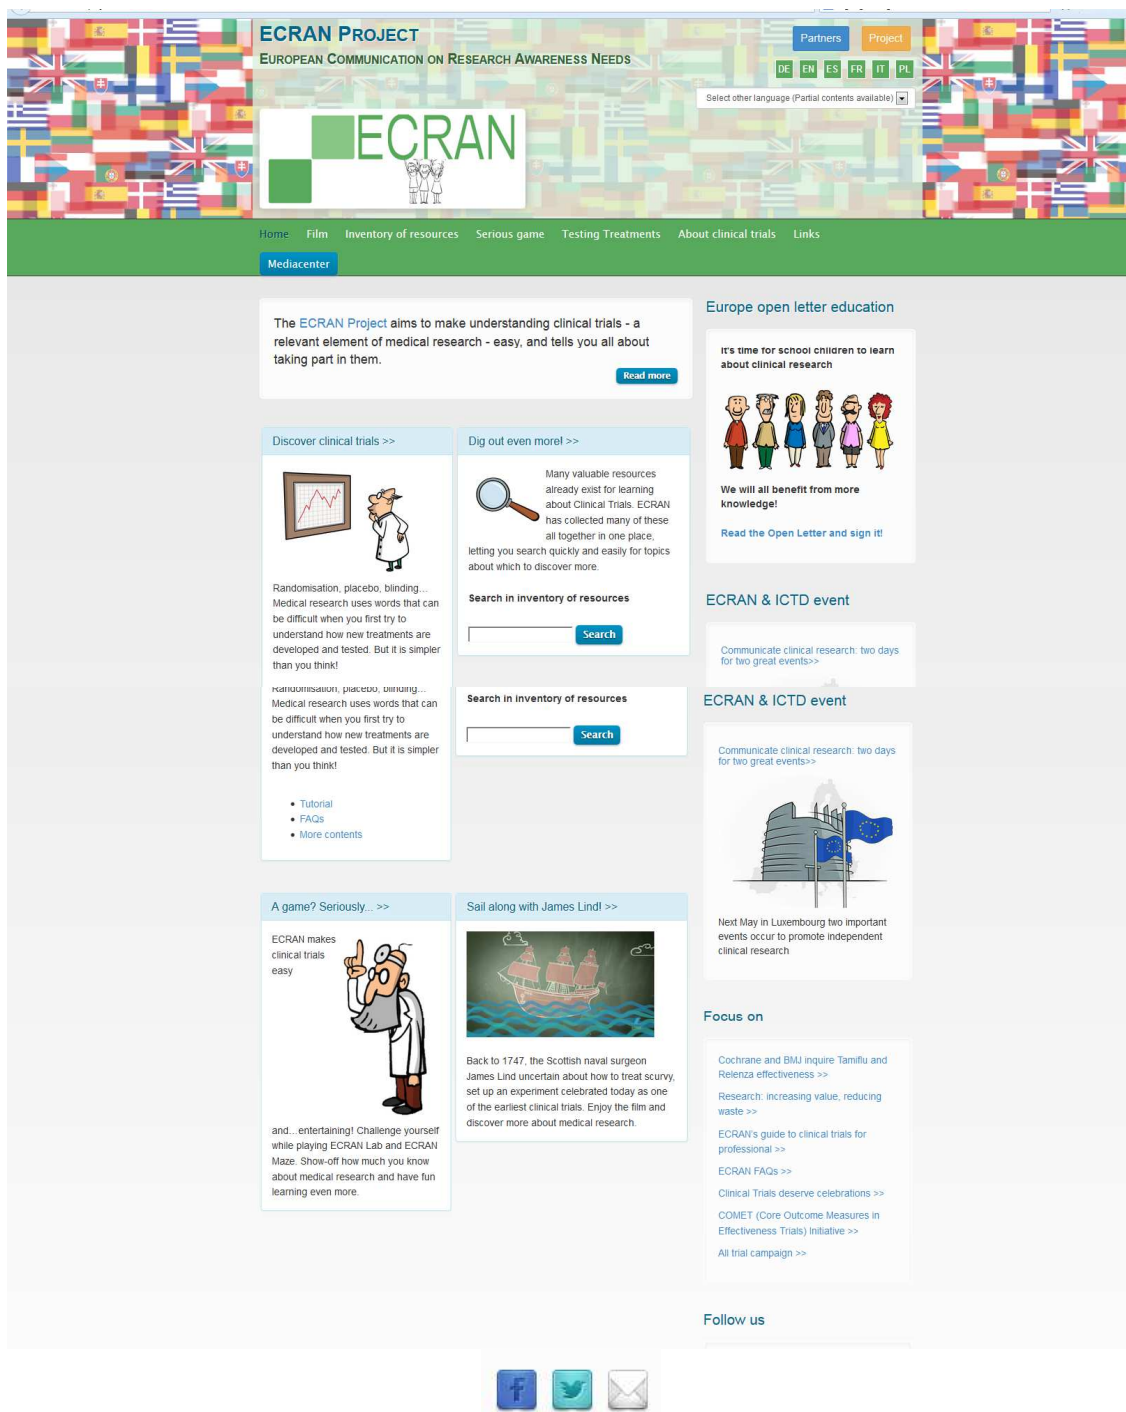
ECRAN PROJECT
EUROPEAN COMMUNICATION ON RESEARCH AWARENESS NEEDS

Partners Project

DE EN ES FR IT PL

Select other language (Partial contents available)

ECRAN

Home Film Inventory of resources Serious game Testing Treatments About clinical trials Links

Mediacenter

The ECRAN Project aims to make understanding clinical trials - a relevant element of medical research - easy, and tells you all about taking part in them.

Read more

Discover clinical trials >>

Randomisation, placebo, blinding... Medical research uses words that can be difficult when you first try to understand how new treatments are developed and tested. But it is simpler than you think!

Randomisation, placebo, blinding... Medical research uses words that can be difficult when you first try to understand how new treatments are developed and tested. But it is simpler than you think!

- Tutorial
- FAQs
- More contents

Dig out even more! >>

Many valuable resources already exist for learning about Clinical Trials. ECRAN has collected many of these all together in one place, letting you search quickly and easily for topics about which to discover more.

Search in inventory of resources

Search

Search in inventory of resources

Search

A game? Seriously... >>

ECRAN makes clinical trials easy

and... entertaining! Challenge yourself while playing ECRAN Lab and ECRAN Maze. Show-off how much you know about medical research and have fun learning even more.

Sail along with James Lind! >>

Back to 1747, the Scottish naval surgeon James Lind uncertain about how to treat scurvy, set up an experiment celebrated today as one of the earliest clinical trials. Enjoy the film and discover more about medical research.

Europe open letter education

It's time for school children to learn about clinical research

We will all benefit from more knowledge!

Read the Open Letter and sign it!

ECRAN & ICTD event

Communicate clinical research: two days for two great events>>

ECRAN & ICTD event

Communicate clinical research: two days for two great events>>

Next May in Luxembourg two important events occur to promote independent clinical research

Focus on

Cochrane and BMJ inquire Tamiflu and Relenza effectiveness >>

Research: increasing value, reducing waste >>

ECRAN's guide to clinical trials for professional >>

ECRAN FAQs >>

Clinical Trials deserve celebrations >>

COMET (Core Outcome Measures in Effectiveness Trials) Initiative >>

All trial campaign >>

Follow us